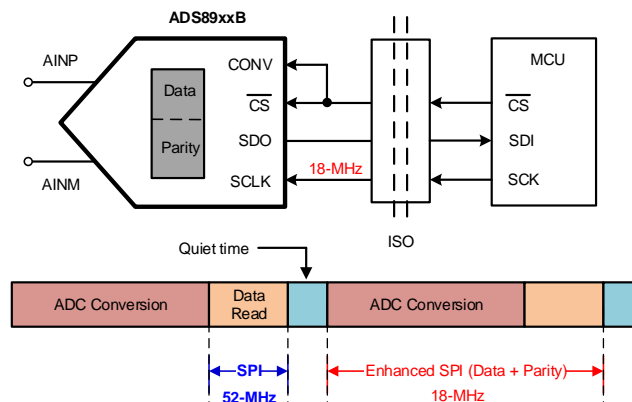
ADS89xxB

AINP

AINM

Data

Parity

CONV

$\overline{CS}$

SDO

SCLK

18-MHz

ISO

MCU

$\overline{CS}$

SDI

SCK

Quiet time

ADC Conversion

Data Read

ADC Conversion

SPI

52-MHz

Enhanced SPI (Data + Parity)

18-MHz